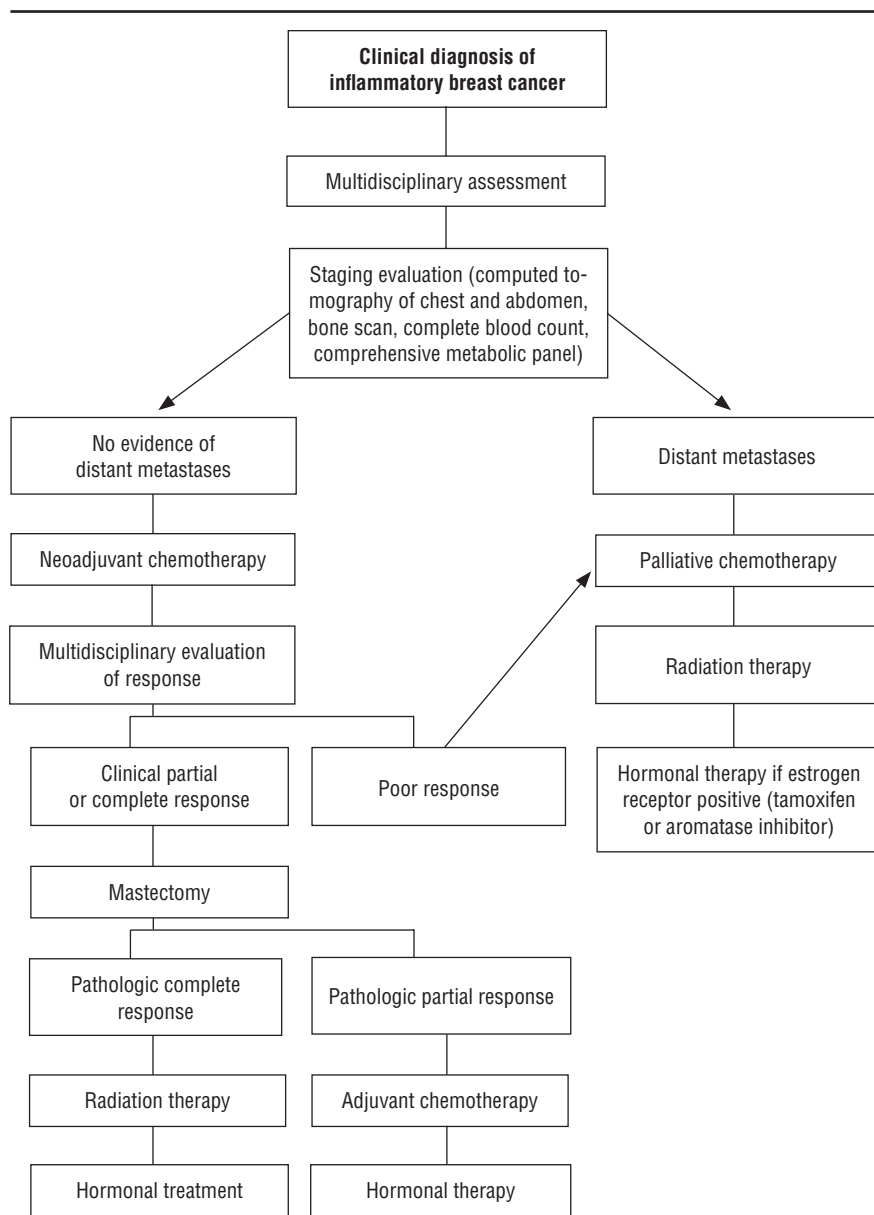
Clinical diagnosis of inflammatory breast cancer

Multidisciplinary assessment

Staging evaluation (computed tomography of chest and abdomen, bone scan, complete blood count, comprehensive metabolic panel)

No evidence of distant metastases

Neoadjuvant chemotherapy

Multidisciplinary evaluation of response

Clinical partial or complete response

Poor response

Mastectomy

Pathologic complete response

Pathologic partial response

Radiation therapy

Adjuvant chemotherapy

Hormonal treatment

Hormonal therapy

Distant metastases

Palliative chemotherapy

Radiation therapy

Hormonal therapy if estrogen receptor positive (tamoxifen or aromatase inhibitor)